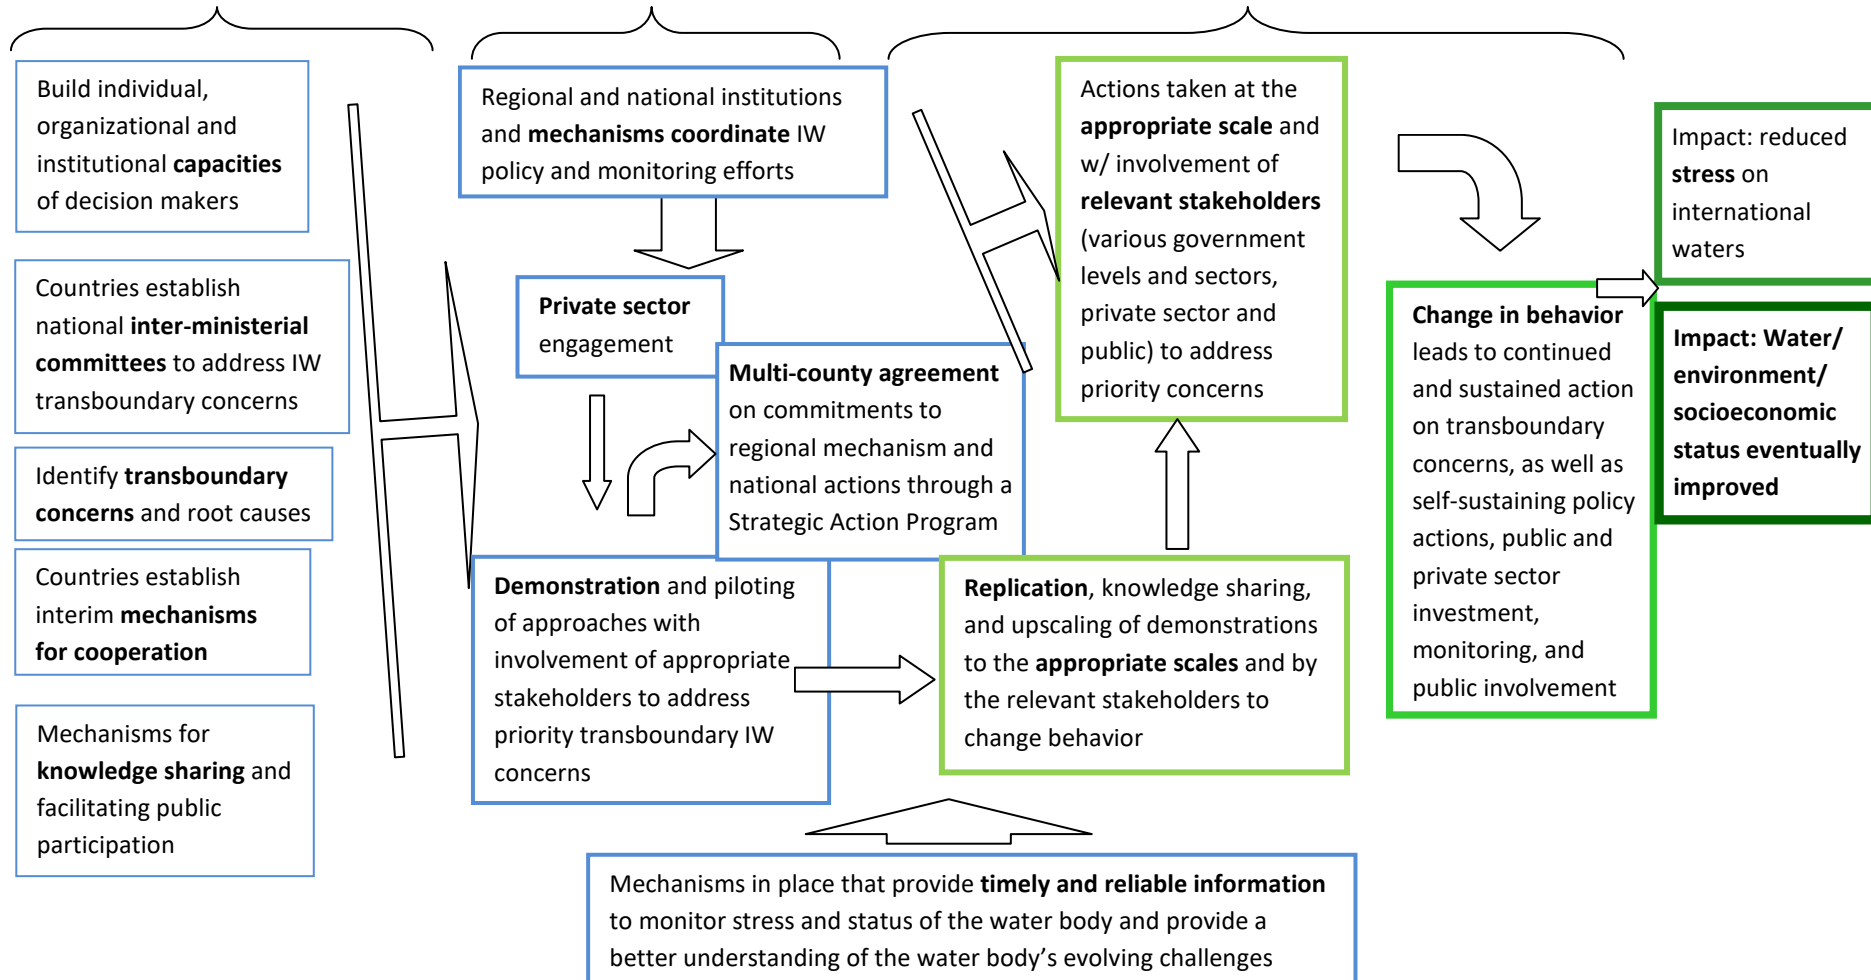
Build individual, organizational and institutional capacities of decision makers

Countries establish national inter-ministerial committees to address IW transboundary concerns

Identify transboundary concerns and root causes

Countries establish interim mechanisms for cooperation

Mechanisms for knowledge sharing and facilitating public participation

Regional and national institutions and mechanisms coordinate IW policy and monitoring efforts

Private sector engagement

Multi-county agreement on commitments to regional mechanism and national actions through a Strategic Action Program

Demonstration and piloting of approaches with involvement of appropriate stakeholders to address priority transboundary IW concerns

Actions taken at the appropriate scale and w/ involvement of relevant stakeholders (various government levels and sectors, private sector and public) to address priority concerns

Replication, knowledge sharing, and upscaling of demonstrations to the appropriate scales and by the relevant stakeholders to change behavior

Change in behavior leads to continued and sustained action on transboundary concerns, as well as self-sustaining policy actions, public and private sector investment, monitoring, and public involvement

Impact: reduced stress on international waters

Impact: Water/ environment/ socioeconomic status eventually improved

Mechanisms in place that provide timely and reliable information to monitor stress and status of the water body and provide a better understanding of the water body’s evolving challenges